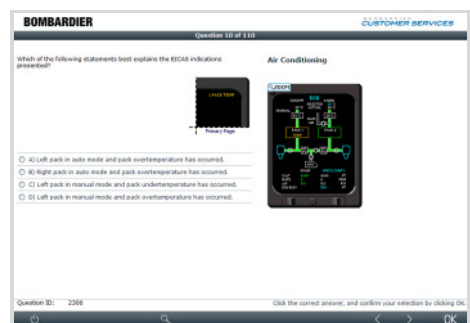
BOMBARDIER

CUSTOMER SERVICES

Question 10 of 110

Which of the following statements best explains the EICAS indications presented?

L PACK TEMP

Primary Page

Air Conditioning

A) Left pack in auto mode and pack overtemperature has occurred.

B) Right pack in auto mode and pack overtemperature has occurred.

C) Left pack in manual mode and pack undertemperature has occurred.

D) Left pack in manual mode and pack overtemperature has occurred.

Question ID: 2206

Click the correct answer, and confirm your selection by clicking OK.

OK